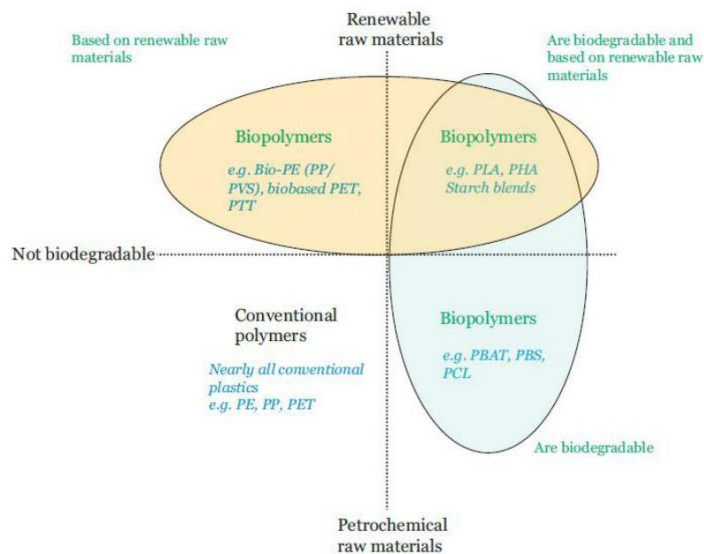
Renewable raw materials

Based on renewable raw materials

Are biodegradable and based on renewable raw materials

Biopolymers

e.g. Bio-PE (PP/PVS), biobased PET, PTT

Biopolymers

e.g. PLA, PHA Starch blends

Not biodegradable

Conventional polymers

Nearly all conventional plastics e.g. PE, PP, PET

Biopolymers

e.g. PBAT, PBS, PCL

Are biodegradable

Petrochemical raw materials